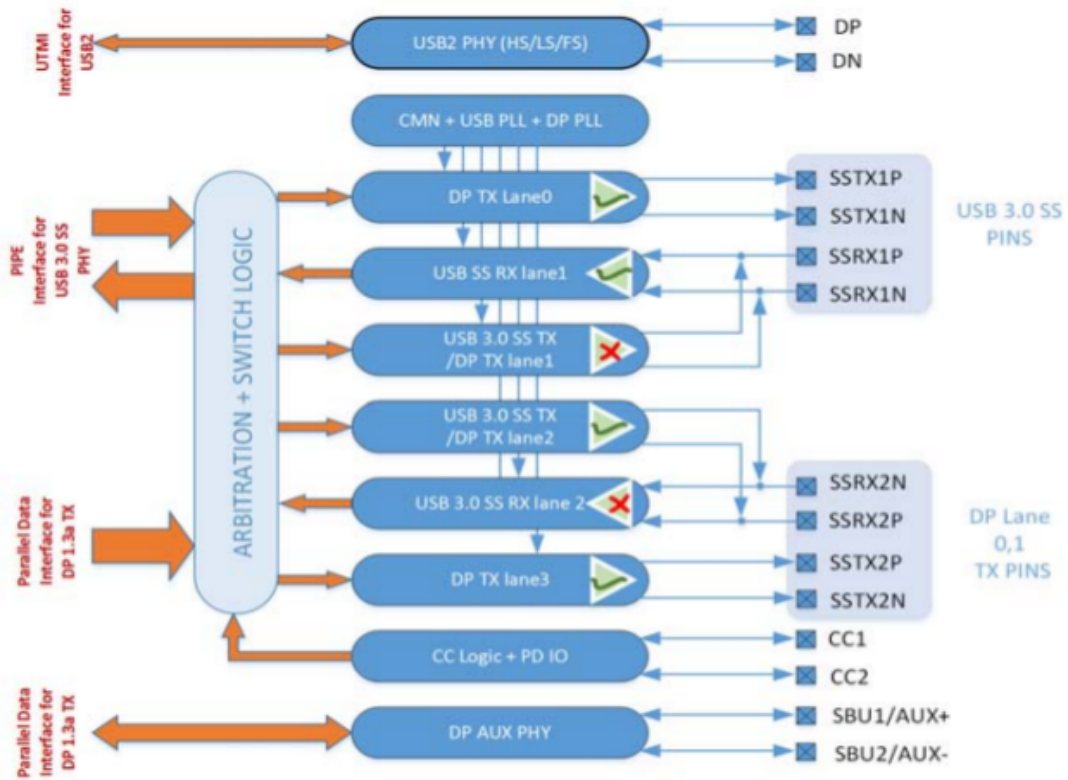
UTMI Interface for USB2

USB2 PHY (HS/LS/FS)

DP

DN

CMN + USB PLL + DP PLL

PIPE Interface for USB 3.0 SS PHY

ARBITRATION + SWITCH LOGIC

DP TX Lane0

USB SS RX lane1

USB 3.0 SS TX /DP TX lane1

USB 3.0 SS TX /DP TX lane2

USB 3.0 SS RX lane 2

DP TX lane3

SSTX1P

SSTX1N

SSRX1P

SSRX1N

USB 3.0 SS PINS

SSRX2N

SSRX2P

SSTX2P

SSTX2N

DP Lane 0,1 TX PINS

Parallel Data Interface for DP 1.3a TX

CC Logic + PD IO

CC1

CC2

Parallel Data Interface for DP 1.3a TX

DP AUX PHY

SBU1/AUX+

SBU2/AUX-